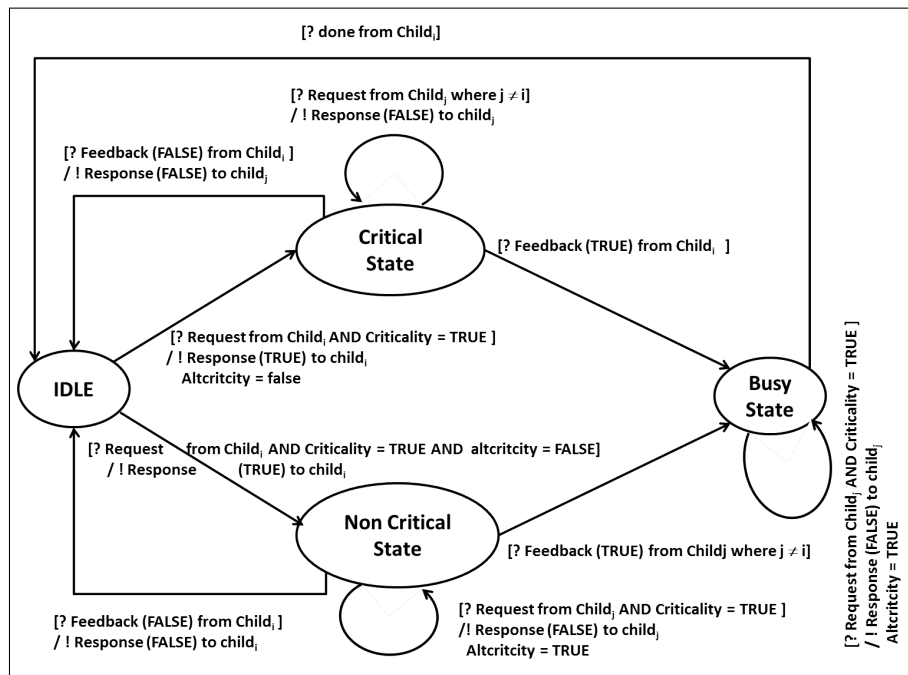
[? done from Child$_i$]

[? Request from Child$_j$ where $j \neq i$]
/ ! Response (FALSE) to child$_j$

[? Feedback (FALSE) from Child$_i$ ]
/ ! Response (FALSE) to child$_j$

Critical State

[? Feedback (TRUE) from Child$_i$ ]

[? Request from Child$_i$ AND Criticality = TRUE ]
/ ! Response (TRUE) to child$_i$
Altcritcity = false

IDLE

Busy State

[? Request from Child$_i$ AND Criticality = TRUE AND altcritcity = FALSE]
/ ! Response (TRUE) to child$_i$

Non Critical State

[? Feedback (TRUE) from Childj where $j \neq i$]

[? Feedback (FALSE) from Child$_i$ ]
/ ! Response (FALSE) to child$_i$

[? Request from Child$_j$ AND Criticality = TRUE ]
/! Response (FALSE) to child$_j$
Altcritcity = TRUE

[? Request from Child$_j$ AND Criticality = TRUE ]
/ ! Response (FALSE) to child$_j$
Altcritcity = TRUE